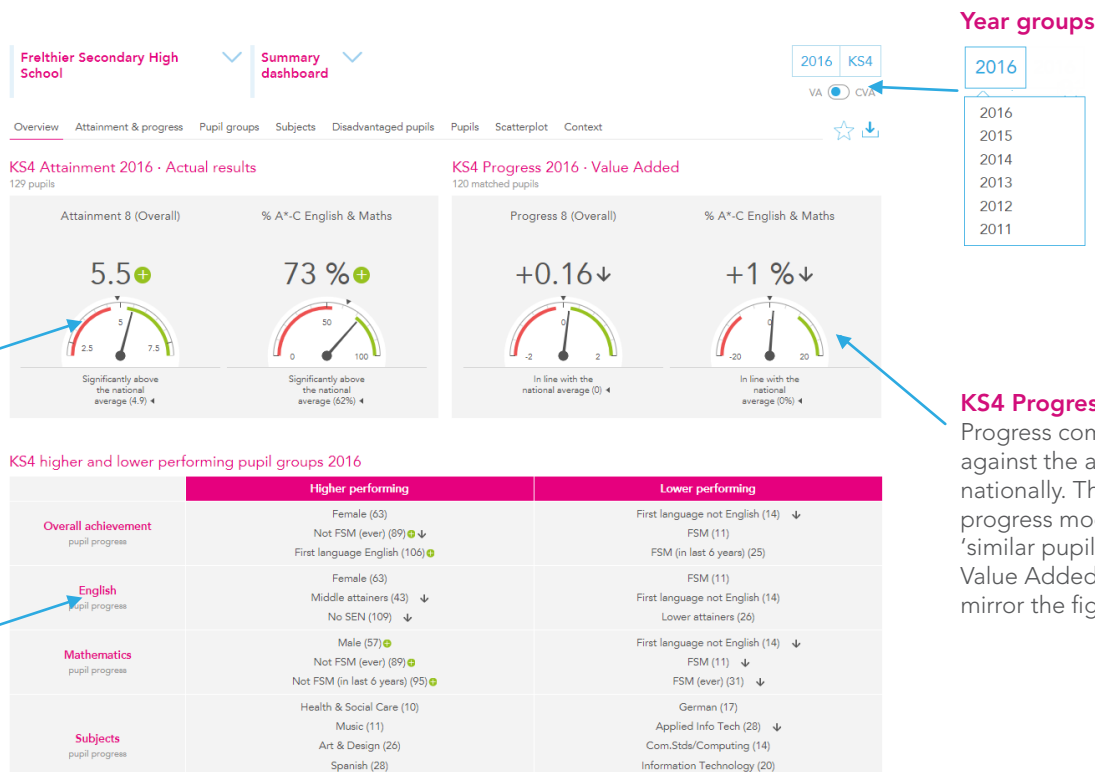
Frelthier Secondary High School

Summary dashboard

2016 KS4

VA CVA

Year groups

2016

2016
2015
2014
2013
2012
2011

Overview Attainment & progress Pupil groups Subjects Disadvantaged pupils Pupils Scatterplot Context

KS4 Attainment 2016 · Actual results
129 pupils

Attainment 8 (Overall)

5.5

2.5 5 7.5

Significantly above the national average (4.9)

% A*-C English & Maths

73 %

0 50 100

Significantly above the national average (62%)

KS4 Progress 2016 · Value Added
120 matched pupils

Progress 8 (Overall)

+0.16

-2 0 2

In line with the national average (0)

% A*-C English & Maths

+1 %

-20 0 20

In line with the national average (0%)

KS4 Progres

Progress com against the a nationally. Th progress mod 'similar pupil Value Added mirror the fig

KS4 higher and lower performing pupil groups 2016

| | Higher performing | Lower performing |
|---|---|---|
| Overall achievement pupil progress | Female (63)<br>Not FSM (ever) (89)<br>First language English (106) | First language not English (14)<br>FSM (11)<br>FSM (in last 6 years) (25) |
| English pupil progress | Female (63)<br>Middle attainers (43)<br>No SEN (109) | FSM (11)<br>First language not English (14)<br>Lower attainers (26) |
| Mathematics pupil progress | Male (57)<br>Not FSM (ever) (89)<br>Not FSM (in last 6 years) (95) | First language not English (14)<br>FSM (11)<br>FSM (ever) (31) |
| Subjects pupil progress | Health & Social Care (10)<br>Music (11)<br>Art & Design (26)<br>Spanish (28) | German (17)<br>Applied Info Tech (28)<br>Com.Stds/Computing (14)<br>Information Technology (20) |